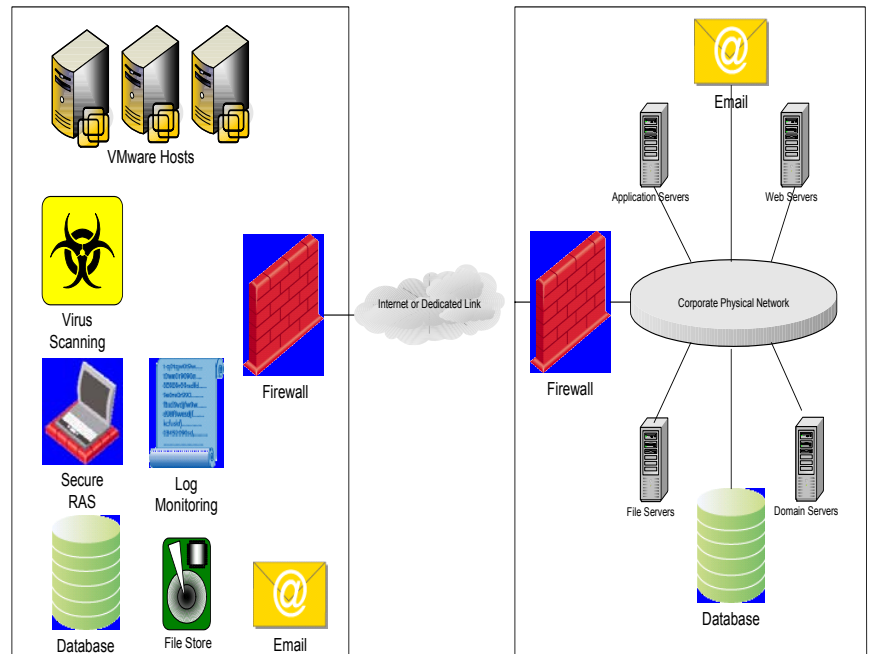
VMware Hosts

Virus Scanning

Firewall

Secure RAS

Log Monitoring

Database

File Store

Email

Internet or Dedicated Link

@

Email

Application Servers

Web Servers

Corporate Physical Network

Firewall

File Servers

Domain Servers

Database